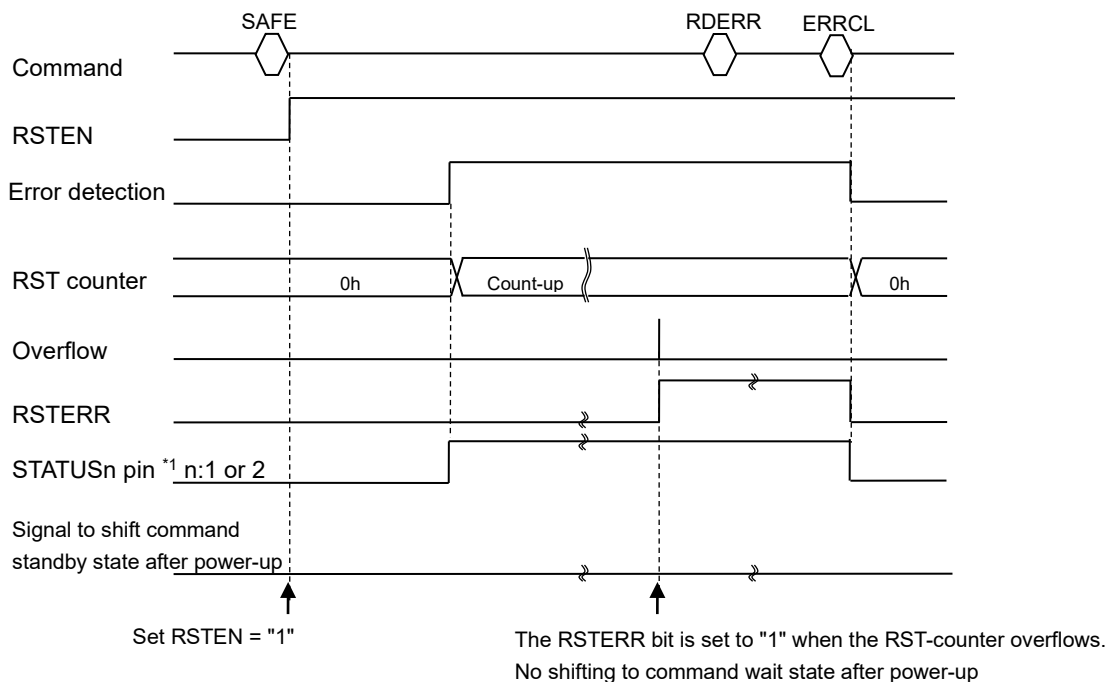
SAFE

RDERR

ERRCL

Command

RSTEN

Error detection

RST counter

0h

Count-up

0h

Overflow

RSTERR

STATUSn pin $^{*1}$ n:1 or 2

Signal to shift command standby state after power-up

Set RSTEN = "1"

The RSTERR bit is set to "1" when the RST-counter overflows.
No shifting to command wait state after power-up